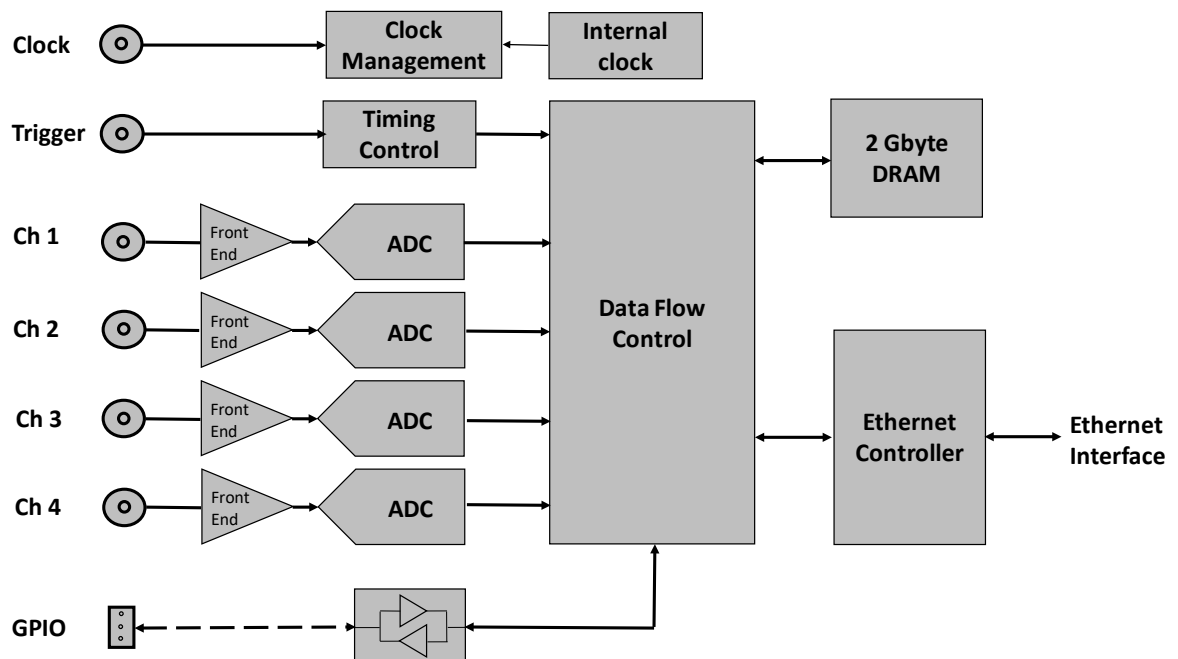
Clock

Clock Management

Internal clock

Trigger

Timing Control

2 Gbyte DRAM

Ch 1

Front End

ADC

Ch 2

Front End

ADC

Data Flow Control

Ch 3

Front End

ADC

Ethernet Controller

Ethernet Interface

Ch 4

Front End

ADC

GPIO